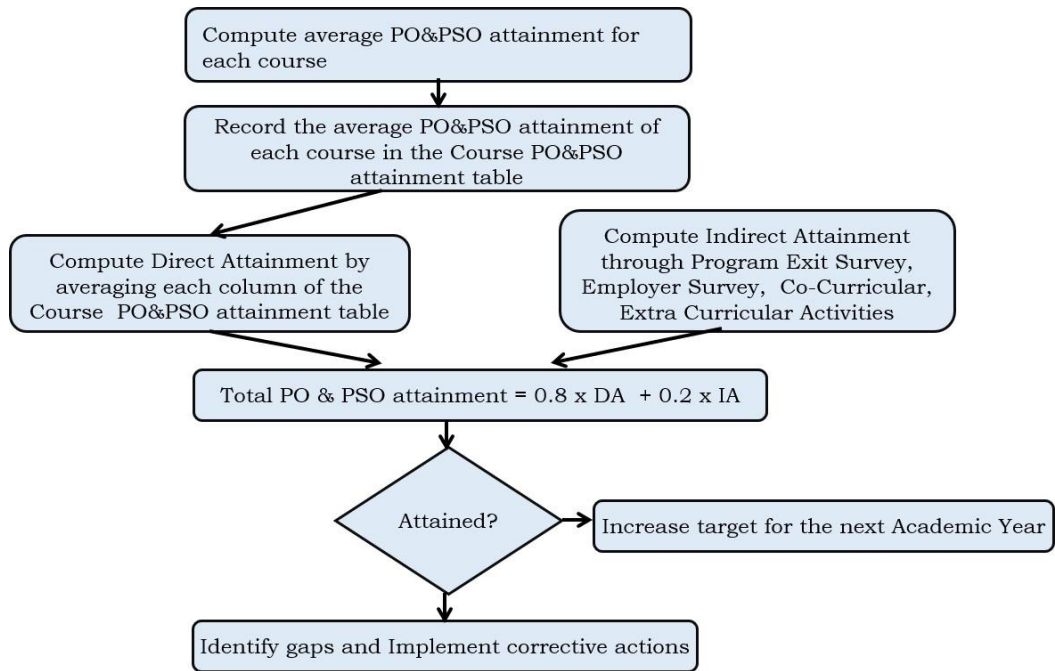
Compute average PO&PSO attainment for each course

Record the average PO&PSO attainment of each course in the Course PO&PSO attainment table

Compute Direct Attainment by averaging each column of the Course PO&PSO attainment table

Compute Indirect Attainment through Program Exit Survey, Employer Survey, Co-Curricular, Extra Curricular Activities

Total PO & PSO attainment = 0.8 x DA + 0.2 x IA

Attained?

Increase target for the next Academic Year

Identify gaps and Implement corrective actions